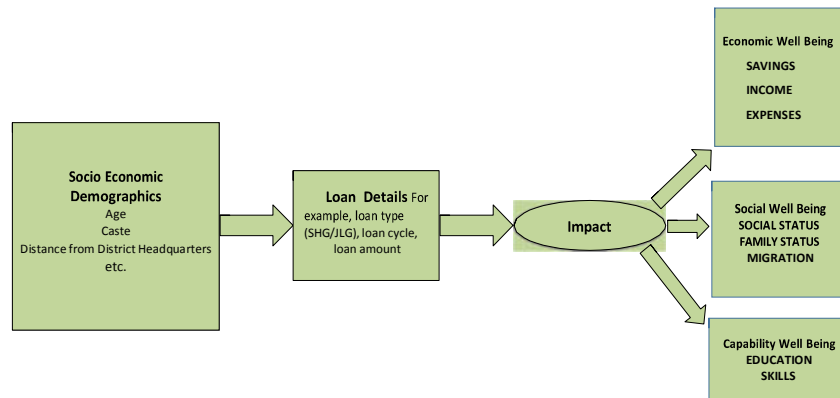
Socio Economic Demographics
Age
Caste
Distance from District Headquarters etc.

Loan Details For example, loan type (SHG/JLG), loan cycle, loan amount

Impact

Economic Well Being
SAVINGS
INCOME
EXPENSES

Social Well Being
SOCIAL STATUS
FAMILY STATUS
MIGRATION

Capability Well Being
EDUCATION
SKILLS